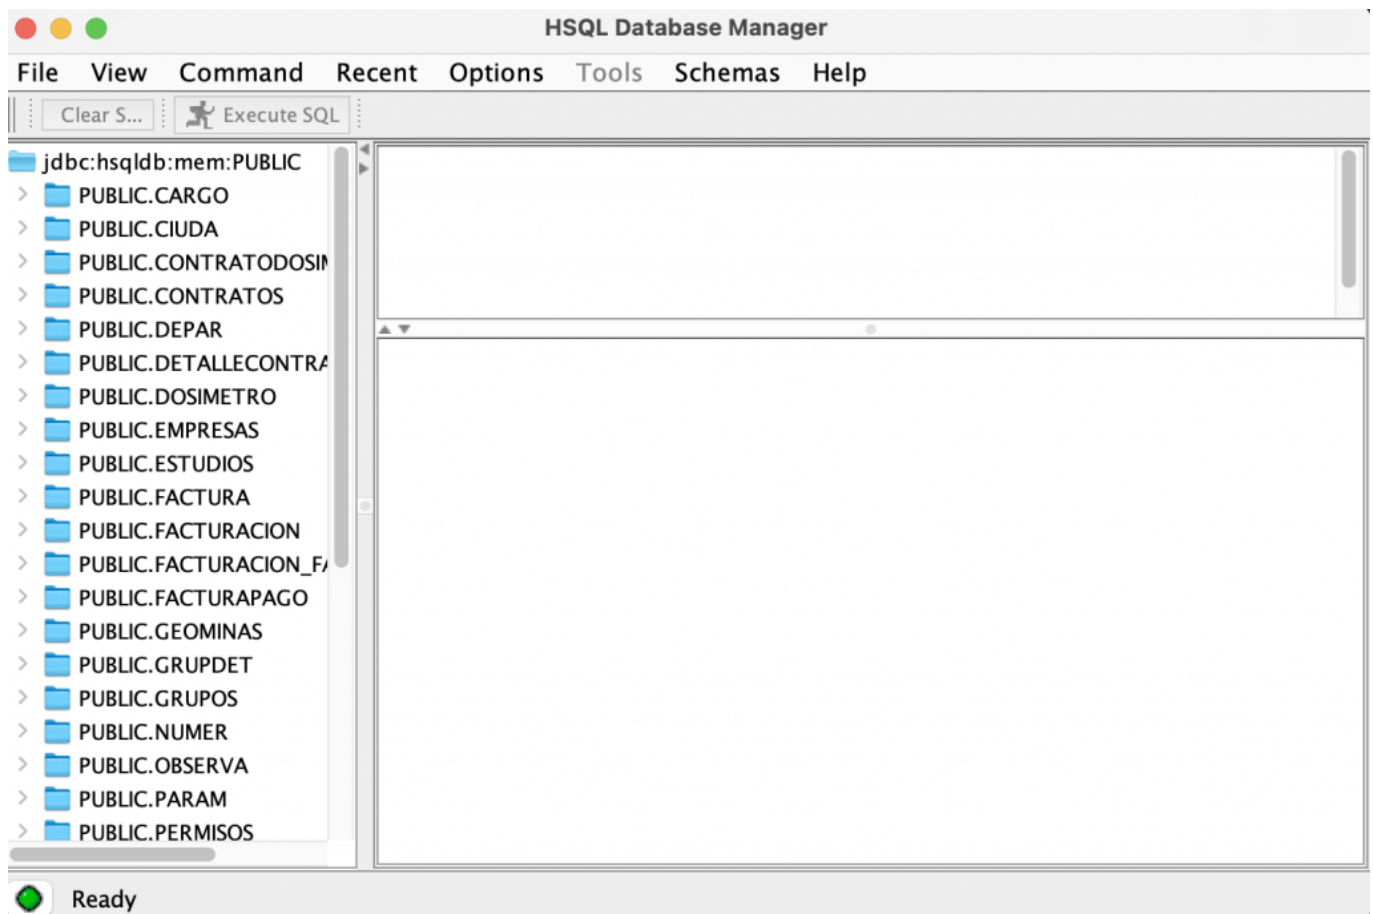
HSQL Database Manager

File View Command Recent Options Tools Schemas Help

Clear S... Execute SQL

jdbc:hsqldb:mem:PUBLIC
PUBLIC.CARGO
PUBLIC.CIUDA
PUBLIC.CONTRATODOSI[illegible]
PUBLIC.CONTRATOS
PUBLIC.DEPAR
PUBLIC.DETALLECONTR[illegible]
PUBLIC.DOSIMETRO
PUBLIC.EMPRESAS
PUBLIC.ESTUDIOS
PUBLIC.FACTURA
PUBLIC.FACTURACION
PUBLIC.FACTURACION_F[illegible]
PUBLIC.FACTURAPAGO
PUBLIC.GEOMINAS
PUBLIC.GRUPDET
PUBLIC.GRUPOS
PUBLIC.NUMER
PUBLIC.OBSERVA
PUBLIC.PARAM
PUBLIC.PERMISOS

Ready